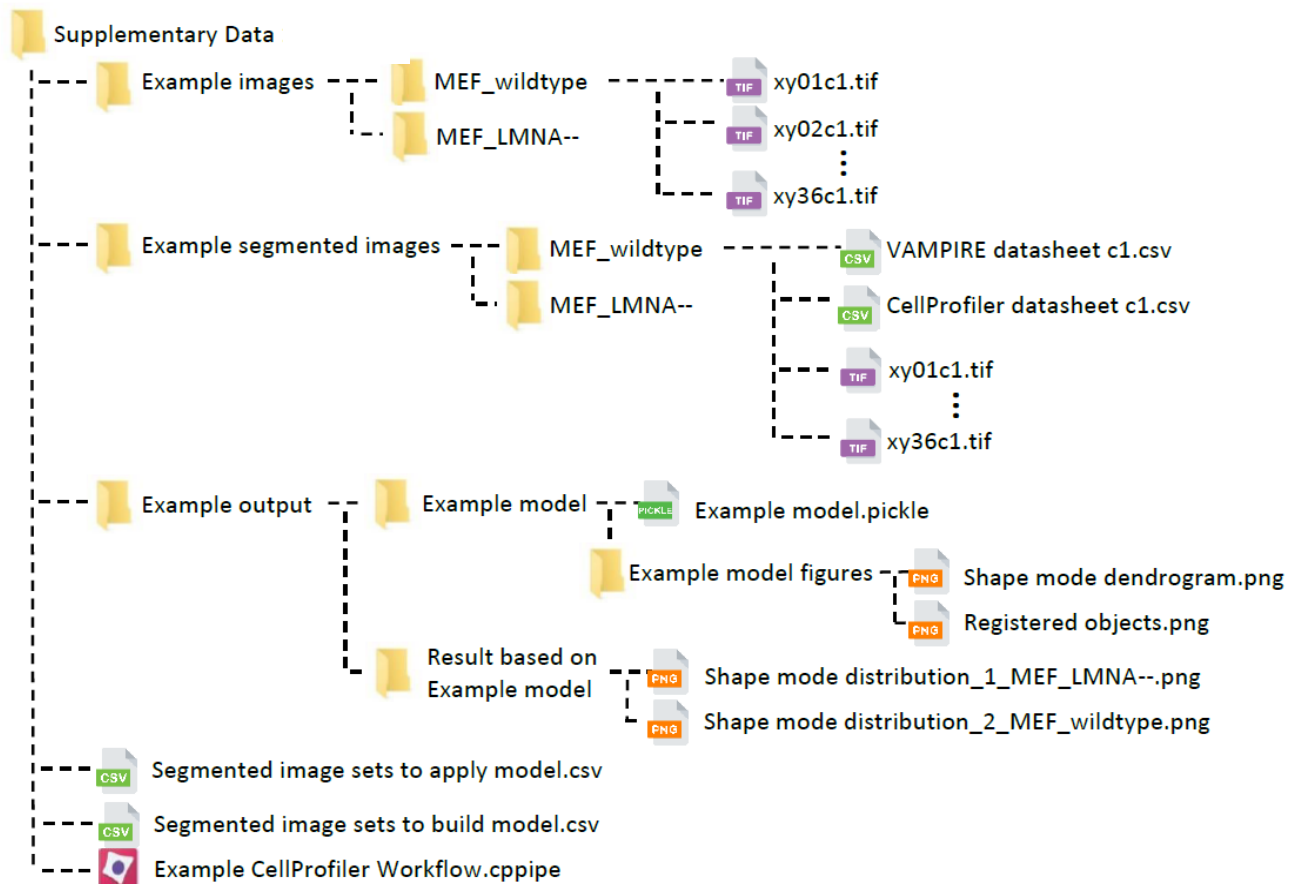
Supplementary Data

Example images

MEF_wildtype

TIF xy01c1.tif

TIF xy02c1.tif

⋮

TIF xy36c1.tif

MEF_LMNA--

Example segmented images

MEF_wildtype

CSV VAMPIRE datasheet c1.csv

CSV CellProfiler datasheet c1.csv

TIF xy01c1.tif

⋮

TIF xy36c1.tif

MEF_LMNA--

Example output

Example model

PICKLE Example model.pickle

Example model figures

PNG Shape mode dendrogram.png

PNG Registered objects.png

Result based on Example model

PNG Shape mode distribution_1_MEF_LMNA--.png

PNG Shape mode distribution_2_MEF_wildtype.png

CSV Segmented image sets to apply model.csv

CSV Segmented image sets to build model.csv

Example CellProfiler Workflow.cppipe